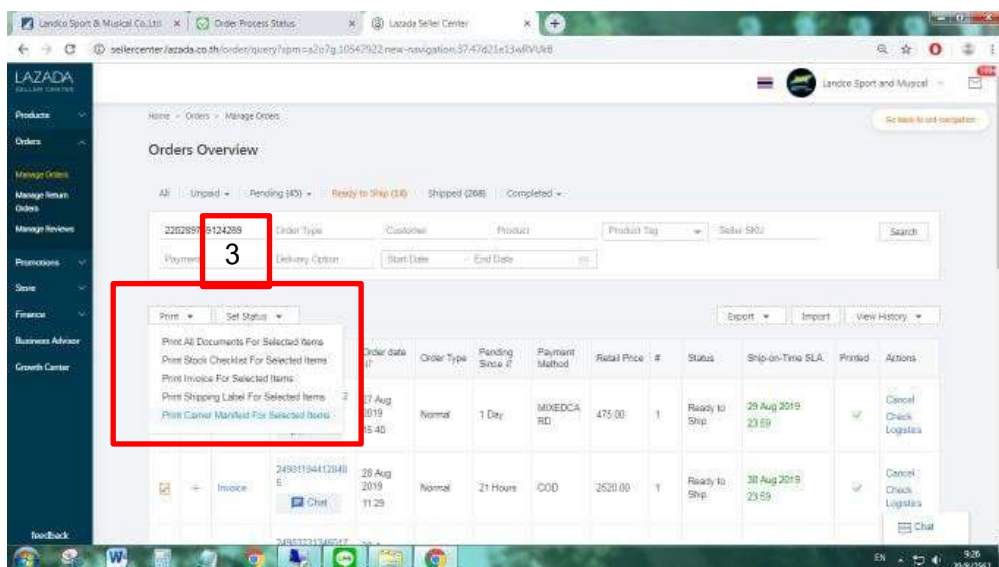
Landco Sport & Musical Co.,Ltd. ×
Order Process Status ×
Lazada Seller Center ×

sellercenter.lazada.co.th/order/query?spm=a2o7g.10547922.new-navigation.37.47d21e13wRVUk8

LAZADA
SELLER CENTER

Landco Sport and Musical

Products
Orders
Manage Orders
Manage Return Orders
Manage Reviews
Promotions
Store
Finance
Business Advisor
Growth Center
feedback

Home > Orders > Manage Orders

Go back to old navigation

Orders Overview

All | Unpaid | Pending (45) | Ready to Ship (18) | Shipped (268) | Completed

220289709124289 | Order Type | Customer | Product | Product Tag | Seller SKU | Search
Payment | Delivery Option | Start Date | End Date

3

Print | Set Status

Export | Import | View History

Print All Documents For Selected Items
Print Stock Checklist For Selected Items
Print Invoice For Selected Items
Print Shipping Label For Selected Items
Print Carrier Manifest For Selected Items

| | | | Order No. | Order date | Order Type | Pending Since | Payment Method | Retail Price | # | Status | Ship-on-Time SLA | Printed | Actions |
|---|---|---|---|---|---|---|---|---|---|---|---|---|---|
| | | | | 27 Aug 2019 15:40 | Normal | 1 Day | MIXEDCARD | 475.00 | 1 | Ready to Ship | 29 Aug 2019 23:59 | ✓ | Cancel Check Logistics |
| ✓ | + | Invoice | 249011944128405 Chat | 28 Aug 2019 11:29 | Normal | 21 Hours | COD | 2520.00 | 1 | Ready to Ship | 30 Aug 2019 23:59 | ✓ | Cancel Check Logistics |
| | | | 24953273346917 | | | | | | | | | | |

Chat

EN 9:26